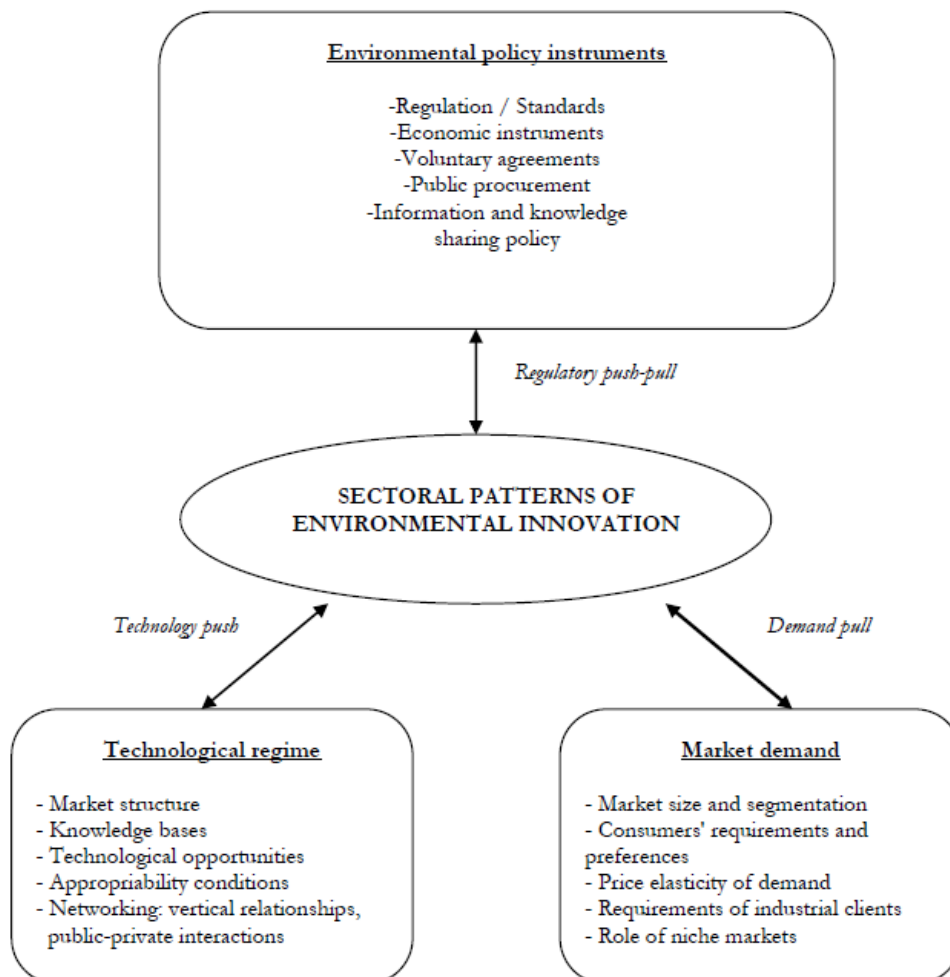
Environmental policy instruments

-Regulation / Standards
-Economic instruments
-Voluntary agreements
-Public procurement
-Information and knowledge sharing policy

Regulatory push-pull

SECTORAL PATTERNS OF ENVIRONMENTAL INNOVATION

Technology push

Demand pull

Technological regime

- Market structure
- Knowledge bases
- Technological opportunities
- Appropriability conditions
- Networking: vertical relationships, public-private interactions

Market demand

- Market size and segmentation
- Consumers' requirements and preferences
- Price elasticity of demand
- Requirements of industrial clients
- Role of niche markets